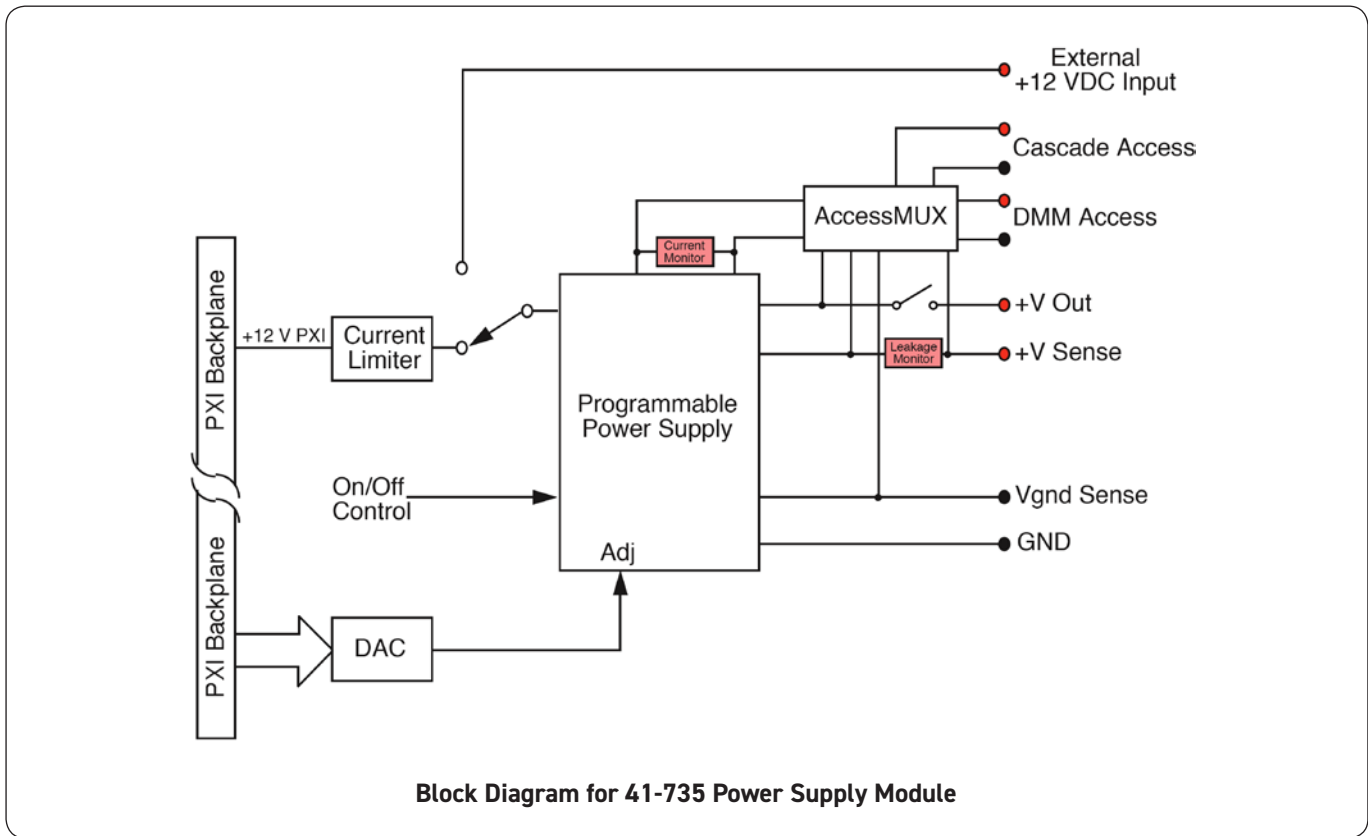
External
+12 VDC Input

Cascade Access

AccessMUX

DMM Access

Current Monitor

PXI Backplane

+12 V PXI

Current Limiter

+V Out

Leakage Monitor

+V Sense

Programmable Power Supply

On/Off Control

Vgnd Sense

GND

Adj

PXI Backplane

DAC

Block Diagram for 41-735 Power Supply Module